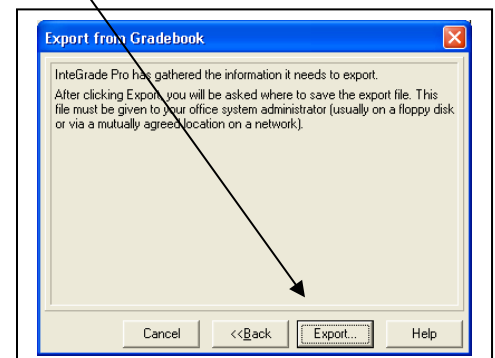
Export from Gradebook

InteGrade Pro has gathered the information it needs to export.

After clicking Export, you will be asked where to save the export file. This file must be given to your office system administrator (usually on a floppy disk or via a mutually agreed location on a network).

Cancel
<<Back
Export...
Help